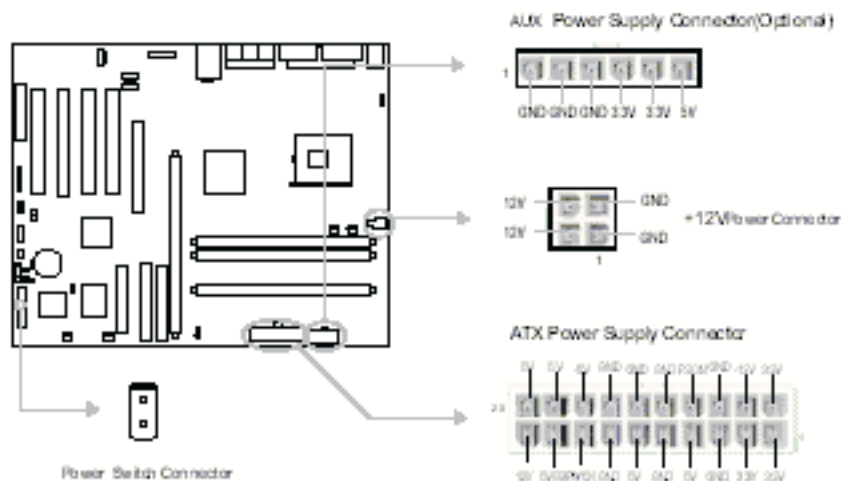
AUX Power Supply Connector(Optional)

1

GND GND GND 3.3V 3.3V 5V

12V

12V

GND

GND

1

+12V Power Connector

ATX Power Supply Connector

5V 5V 5V GND GND GND PSON GND -12V 3.3V

20

1

12V 5VSB PWOK GND 5V GND 5V GND 3.3V 3.3V

Power Switch Connector